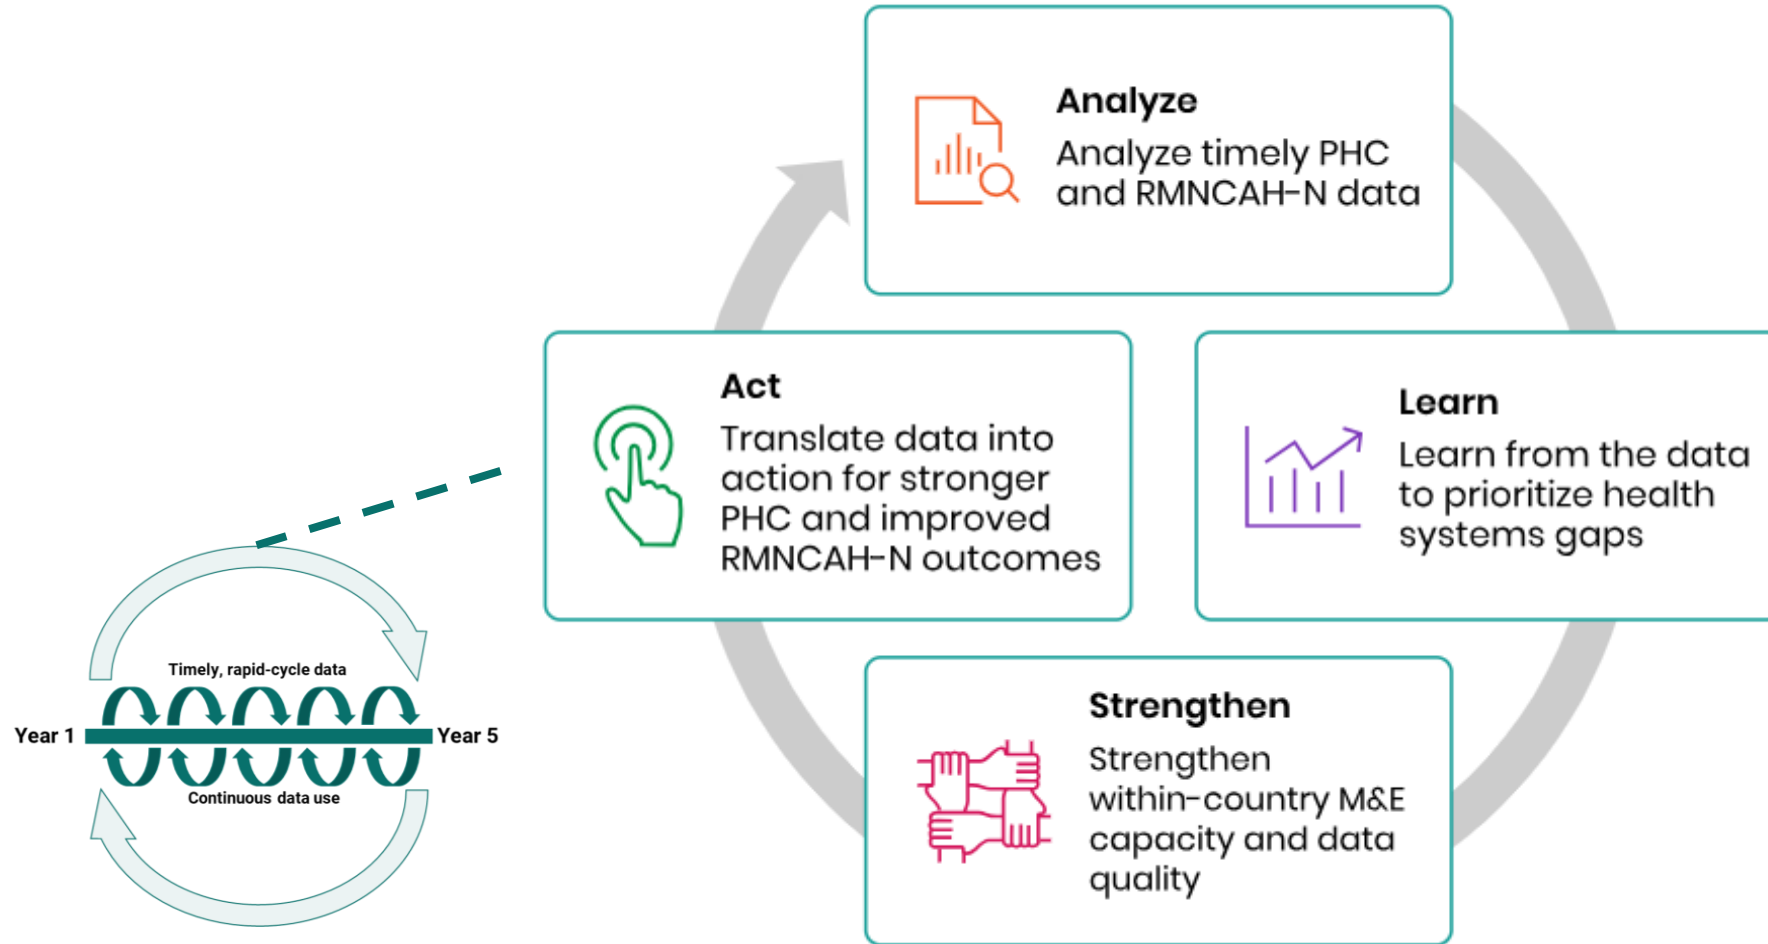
Analyze
Analyze timely PHC and RMNCAH-N data

Act
Translate data into action for stronger PHC and improved RMNCAH-N outcomes

Learn
Learn from the data to prioritize health systems gaps

Strengthen
Strengthen within-country M&E capacity and data quality

Timely, rapid-cycle data
Year 1
Year 5
Continuous data use